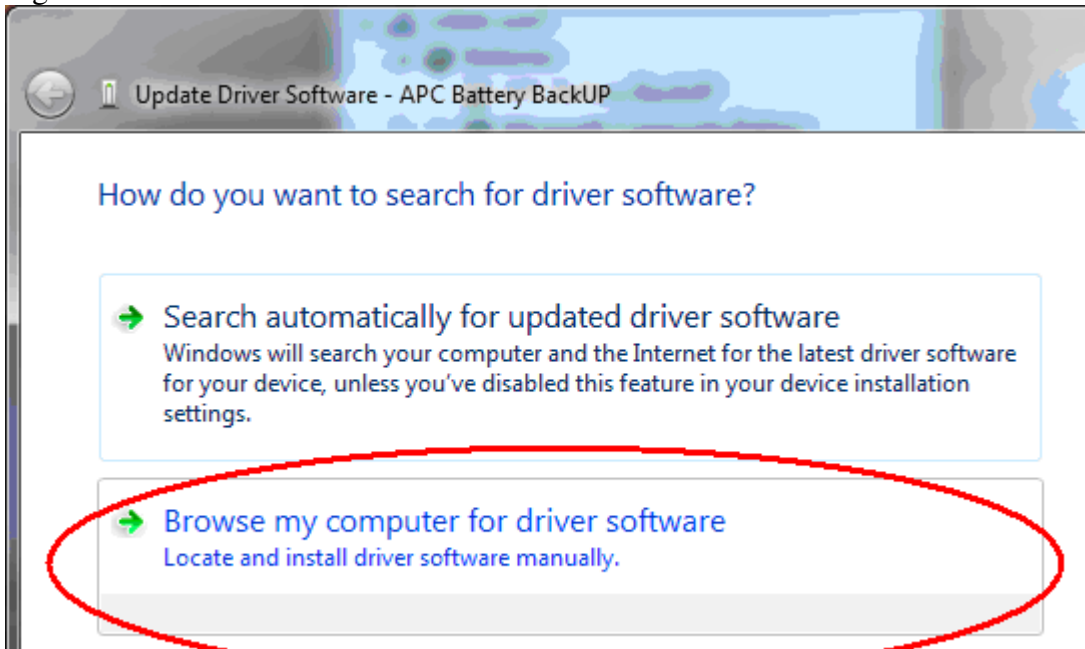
Update Driver Software - APC Battery BackUP

How do you want to search for driver software?

Search automatically for updated driver software
Windows will search your computer and the Internet for the latest driver software for your device, unless you've disabled this feature in your device installation settings.

Browse my computer for driver software
Locate and install driver software manually.